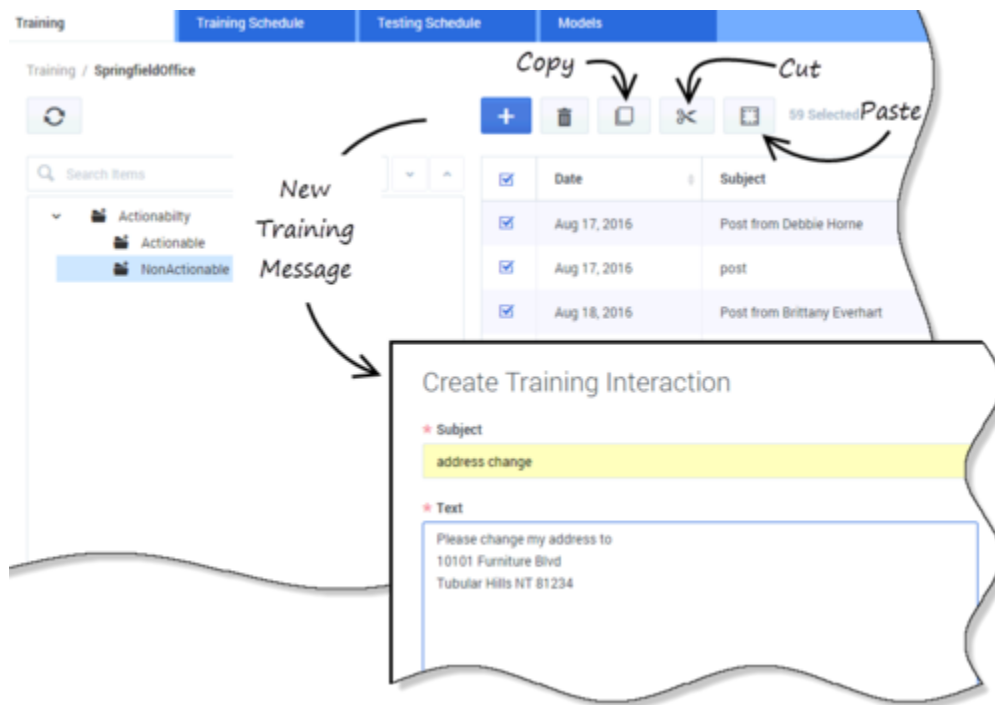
Training | Training Schedule | Testing Schedule | Models

Training / SpringfieldOffice

Copy
Cut
Paste

59 Selected

Search Items

Actionabilty
Actionable
NonActionable

New Training Message

| ☑ | Date | Subject |
|---|---|---|
| ☑ | Aug 17, 2016 | Post from Debbie Horne |
| ☑ | Aug 17, 2016 | post |
| ☑ | Aug 18, 2016 | Post from Brittany Everhart |

Create Training Interaction

* Subject
address change

* Text
Please change my address to
10101 Furniture Blvd
Tubular Hills NT 81234